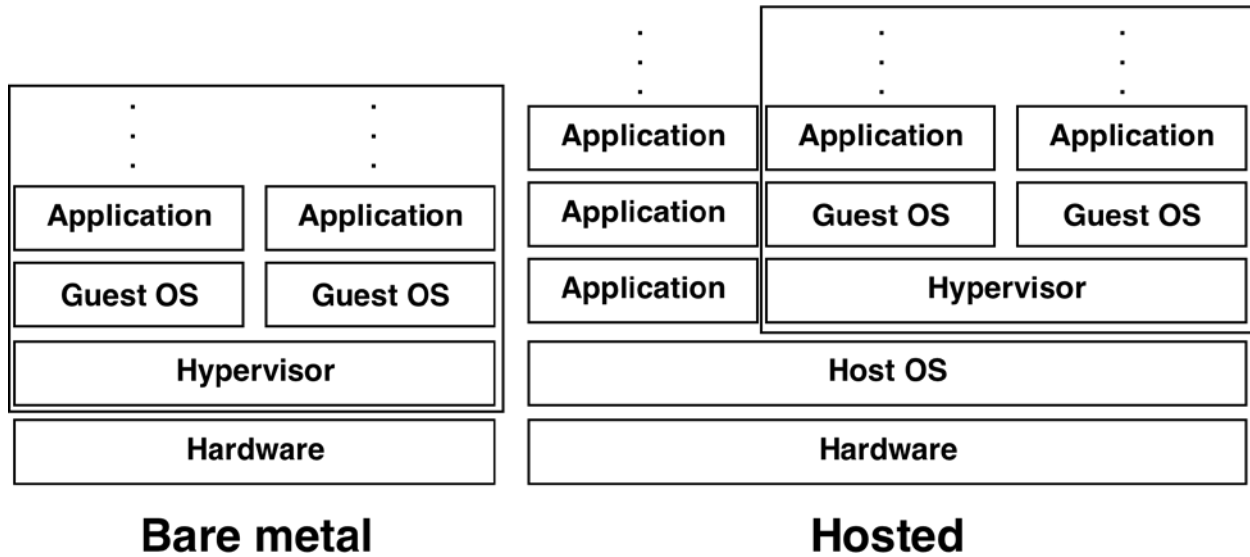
Application

Application

Guest OS

Guest OS

Hypervisor

Hardware

Bare metal

Application

Application

Application

Application

Application

Guest OS

Guest OS

Hypervisor

Host OS

Hardware

Hosted